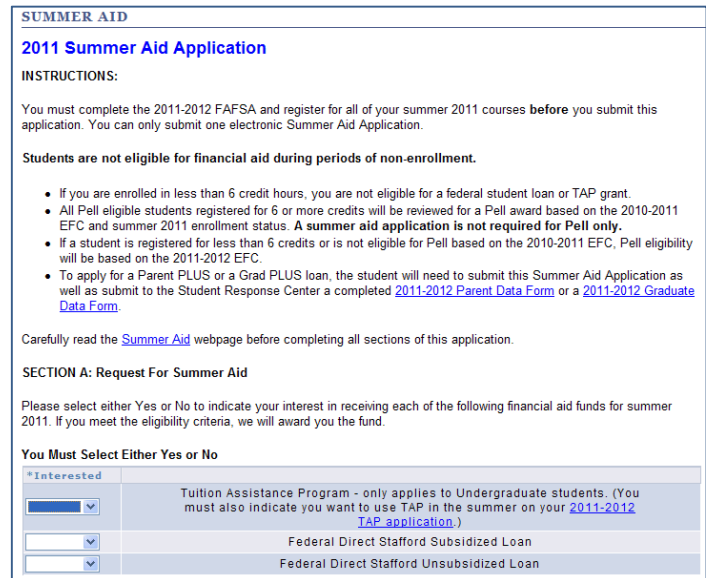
SUMMER AID

2011 Summer Aid Application

INSTRUCTIONS:

You must complete the 2011-2012 FAFSA and register for all of your summer 2011 courses before you submit this application. You can only submit one electronic Summer Aid Application.

Students are not eligible for financial aid during periods of non-enrollment.

- If you are enrolled in less than 6 credit hours, you are not eligible for a federal student loan or TAP grant.
- All Pell eligible students registered for 6 or more credits will be reviewed for a Pell award based on the 2010-2011 EFC and summer 2011 enrollment status. A summer aid application is not required for Pell only.
- If a student is registered for less than 6 credits or is not eligible for Pell based on the 2010-2011 EFC, Pell eligibility will be based on the 2011-2012 EFC.
- To apply for a Parent PLUS or a Grad PLUS loan, the student will need to submit this Summer Aid Application as well as submit to the Student Response Center a completed 2011-2012 Parent Data Form or a 2011-2012 Graduate Data Form.

Carefully read the Summer Aid webpage before completing all sections of this application.

SECTION A: Request For Summer Aid

Please select either Yes or No to indicate your interest in receiving each of the following financial aid funds for summer 2011. If you meet the eligibility criteria, we will award you the fund.

You Must Select Either Yes or No

| *Interested | |
|---|---|
| | Tuition Assistance Program - only applies to Undergraduate students. (You must also indicate you want to use TAP in the summer on your 2011-2012 TAP application.) |
| | Federal Direct Stafford Subsidized Loan |
| | Federal Direct Stafford Unsubsidized Loan |